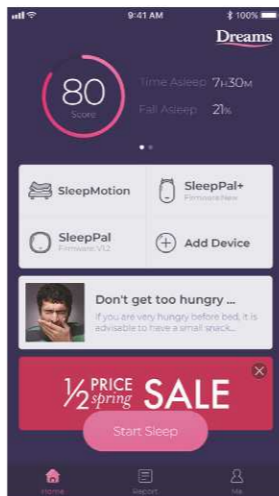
9:41 AM
100%
Dreams

80
Score

Time Asleep 7H30M
Fall Asleep 21M

SleepMotion

SleepPal+
Firmware New

SleepPal
Firmware V1.2

Add Device

Don't get too hungry ...
If you are very hungry before bed, it is advisable to have a small snack...

½ PRICE spring SALE

Start Sleep

Home
Report
Me